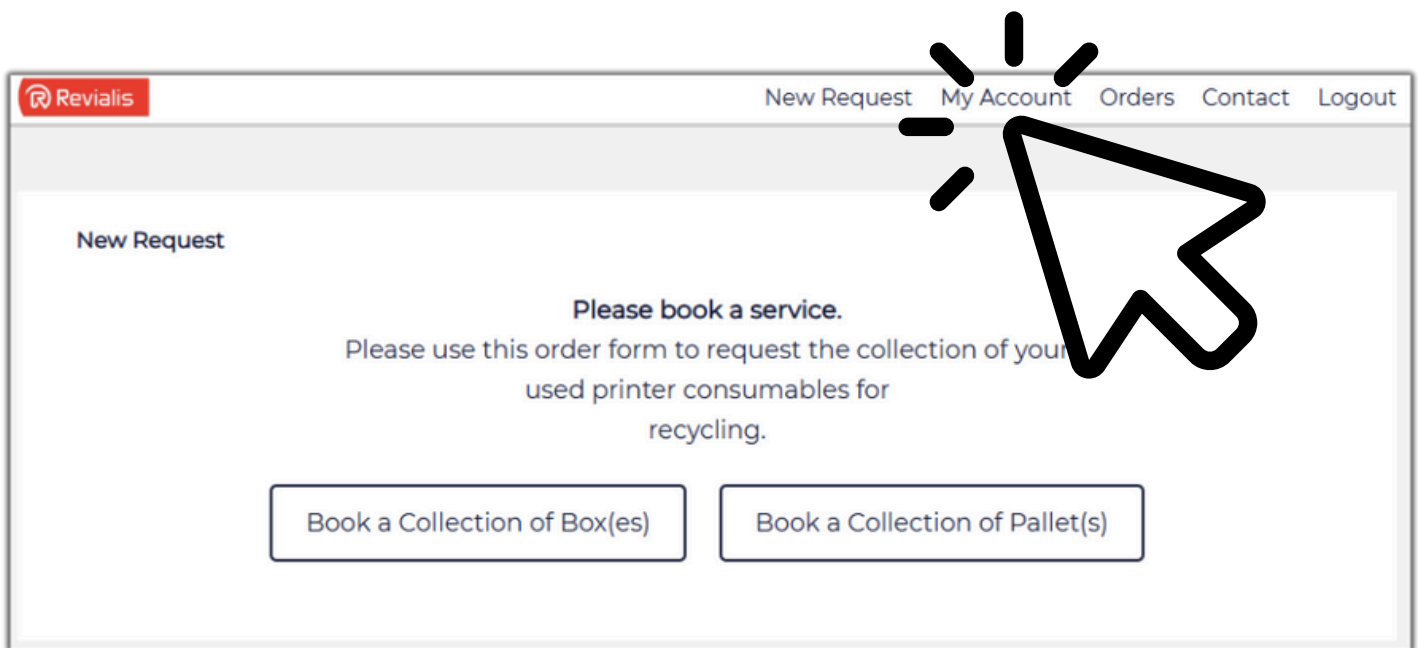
Revialis

New Request My Account Orders Contact Logout

New Request

Please book a service.
Please use this order form to request the collection of your used printer consumables for recycling.

Book a Collection of Box(es)

Book a Collection of Pallet(s)